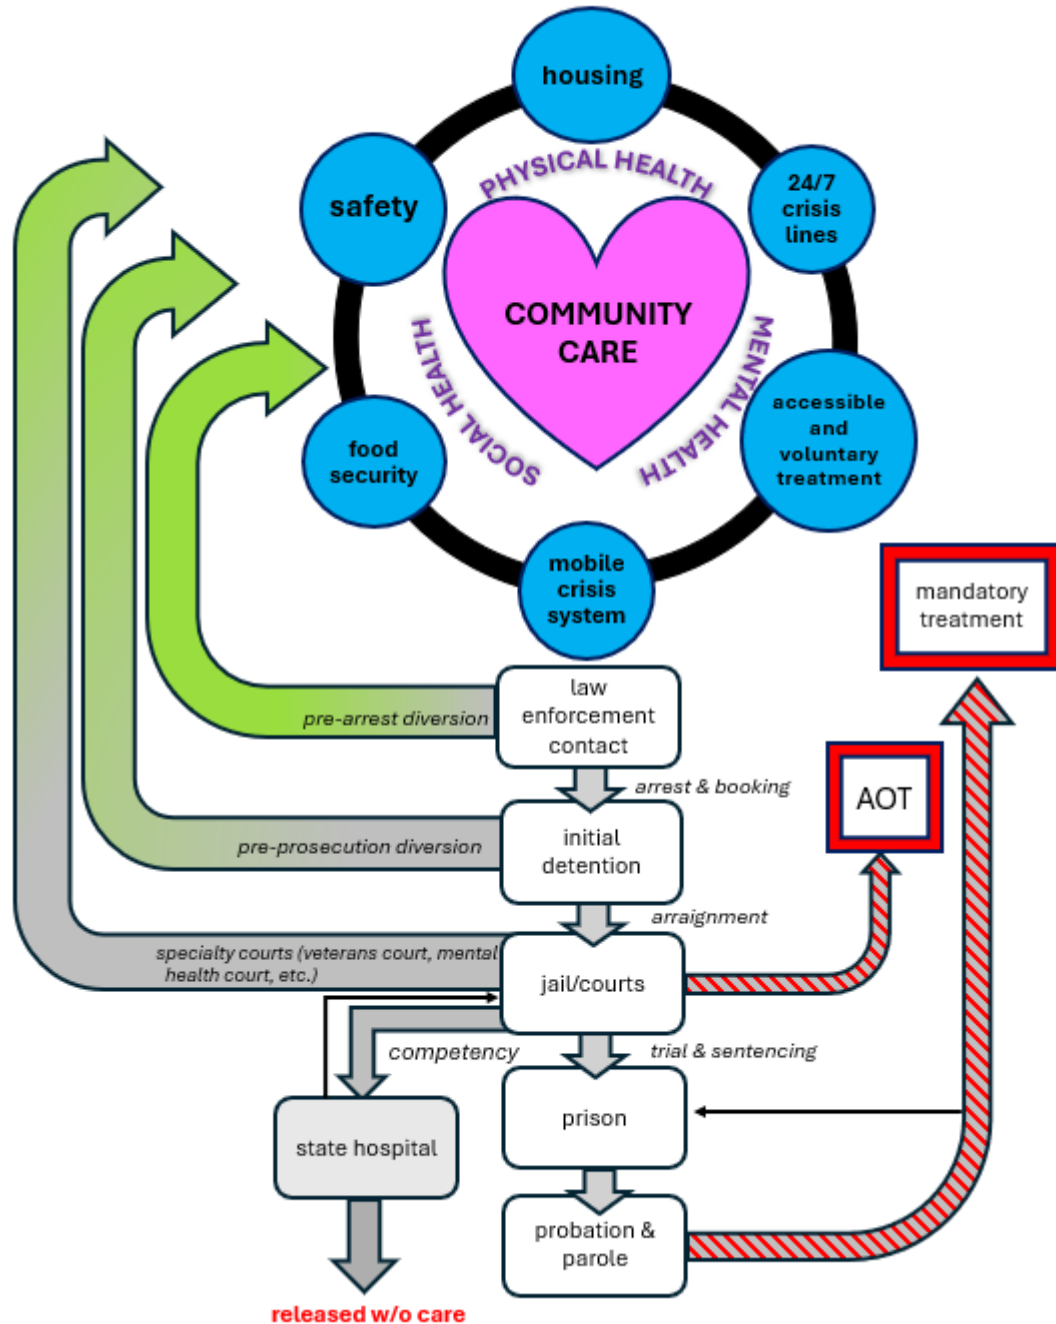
housing

safety

24/7 crisis lines

PHYSICAL HEALTH

COMMUNITY CARE

SOCIAL HEALTH

MENTAL HEALTH

food security

accessible and voluntary treatment

mobile crisis system

mandatory treatment

law enforcement contact

pre-arrest diversion

arrest & booking

AOT

initial detention

pre-prosecution diversion

arraignment

specialty courts (veterans court, mental health court, etc.)

jail/courts

competency

trial & sentencing

state hospital

prison

probation & parole

released w/o care